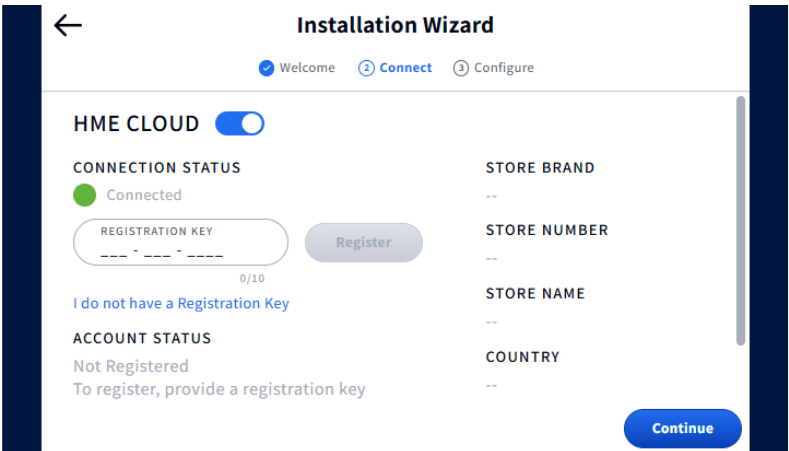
Installation Wizard

Welcome ② Connect ③ Configure

HME CLOUD

CONNECTION STATUS

Connected

REGISTRATION KEY
___ - ___ - ____

Register

0/10

I do not have a Registration Key

ACCOUNT STATUS

Not Registered
To register, provide a registration key

STORE BRAND
--

STORE NUMBER
--

STORE NAME
--

COUNTRY
--

Continue